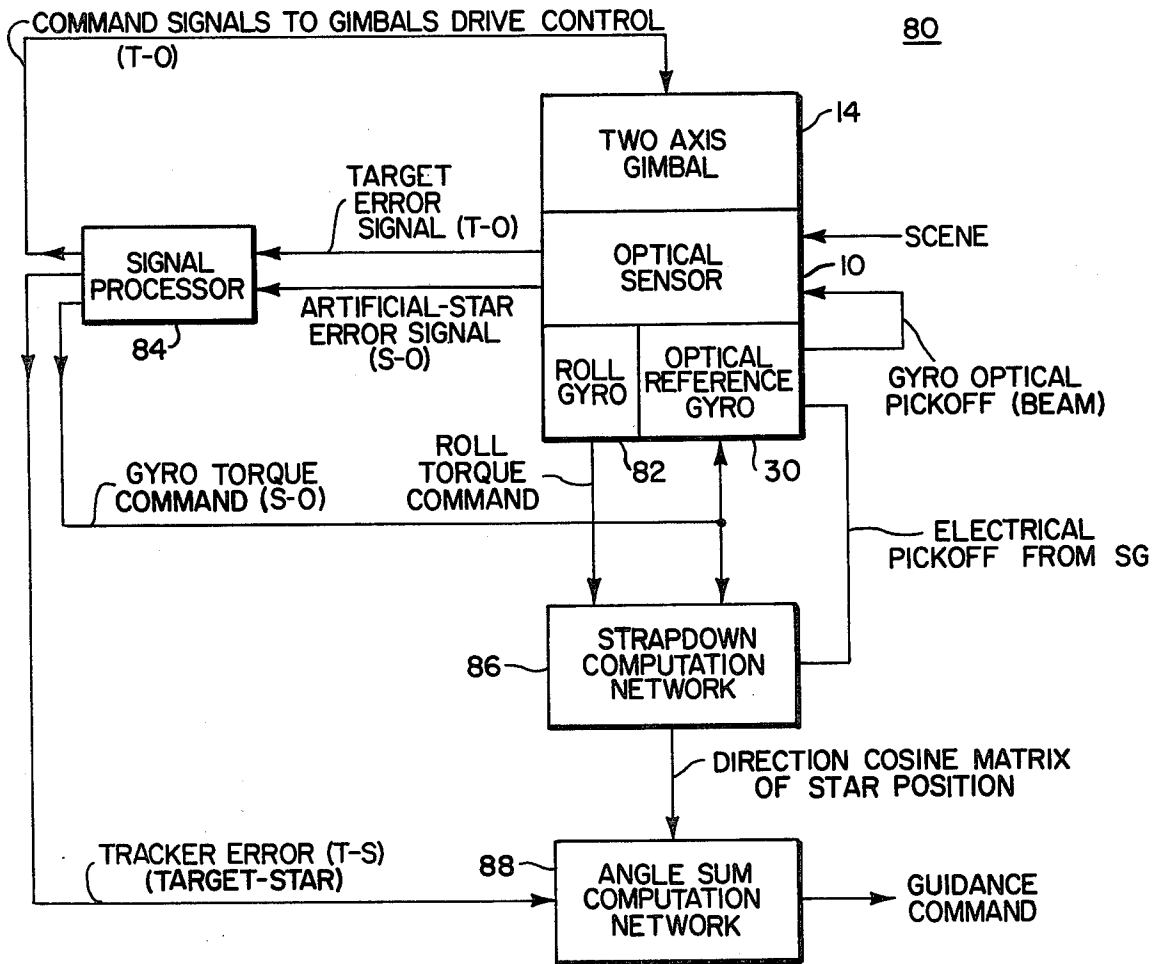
COMMAND SIGNALS TO GIMBALS DRIVE CONTROL (T-O)

80

TWO AXIS GIMBAL

14

TARGET ERROR SIGNAL (T-O)

SIGNAL PROCESSOR

OPTICAL SENSOR

SCENE

10

ARTIFICIAL-STAR ERROR SIGNAL (S-O)

84

ROLL GYRO

OPTICAL REFERENCE GYRO

GYRO OPTICAL PICKOFF (BEAM)

ROLL TORQUE COMMAND

82

30

GYRO TORQUE COMMAND (S-O)

ELECTRICAL PICKOFF FROM SG

86

STRAPDOWN COMPUTATION NETWORK

DIRECTION COSINE MATRIX OF STAR POSITION

TRACKER ERROR (T-S) (TARGET-STAR)

88

ANGLE SUM COMPUTATION NETWORK

GUIDANCE COMMAND